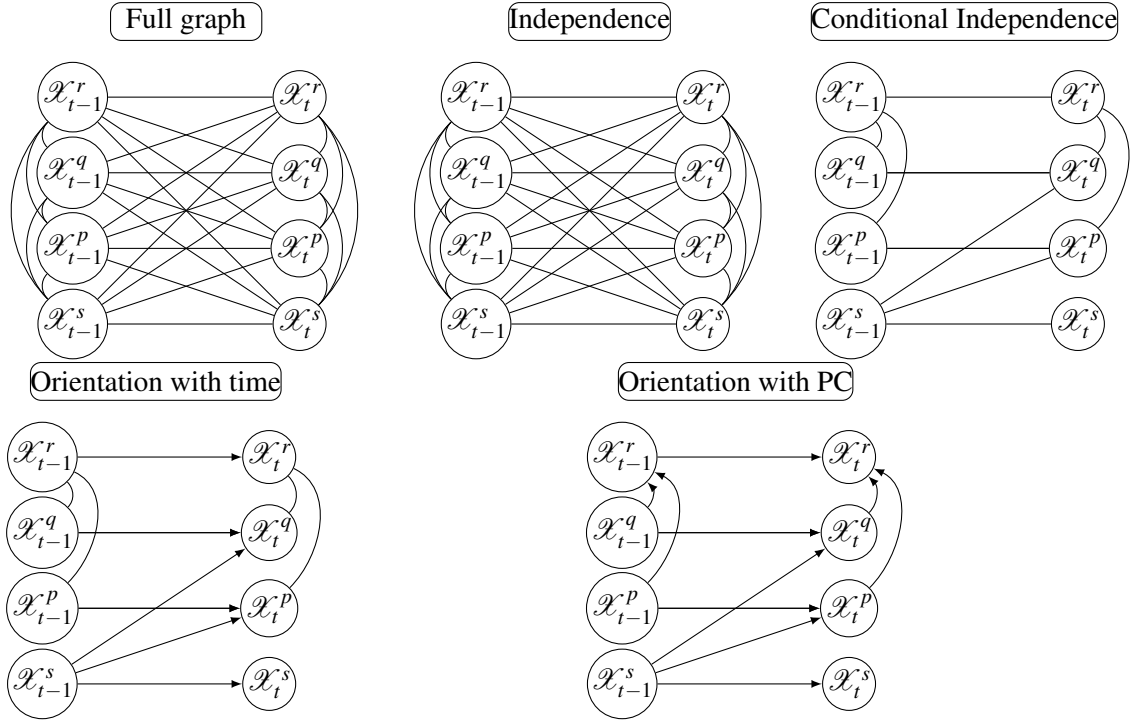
Full graph

$\mathscr{X}_{t-1}^r$ $\mathscr{X}_t^r$
$\mathscr{X}_{t-1}^q$ $\mathscr{X}_t^q$
$\mathscr{X}_{t-1}^p$ $\mathscr{X}_t^p$
$\mathscr{X}_{t-1}^s$ $\mathscr{X}_t^s$

Independence

$\mathscr{X}_{t-1}^r$ $\mathscr{X}_t^r$
$\mathscr{X}_{t-1}^q$ $\mathscr{X}_t^q$
$\mathscr{X}_{t-1}^p$ $\mathscr{X}_t^p$
$\mathscr{X}_{t-1}^s$ $\mathscr{X}_t^s$

Conditional Independence

$\mathscr{X}_{t-1}^r$ $\mathscr{X}_t^r$
$\mathscr{X}_{t-1}^q$ $\mathscr{X}_t^q$
$\mathscr{X}_{t-1}^p$ $\mathscr{X}_t^p$
$\mathscr{X}_{t-1}^s$ $\mathscr{X}_t^s$

Orientation with time

$\mathscr{X}_{t-1}^r$ $\mathscr{X}_t^r$
$\mathscr{X}_{t-1}^q$ $\mathscr{X}_t^q$
$\mathscr{X}_{t-1}^p$ $\mathscr{X}_t^p$
$\mathscr{X}_{t-1}^s$ $\mathscr{X}_t^s$

Orientation with PC

$\mathscr{X}_{t-1}^r$ $\mathscr{X}_t^r$
$\mathscr{X}_{t-1}^q$ $\mathscr{X}_t^q$
$\mathscr{X}_{t-1}^p$ $\mathscr{X}_t^p$
$\mathscr{X}_{t-1}^s$ $\mathscr{X}_t^s$